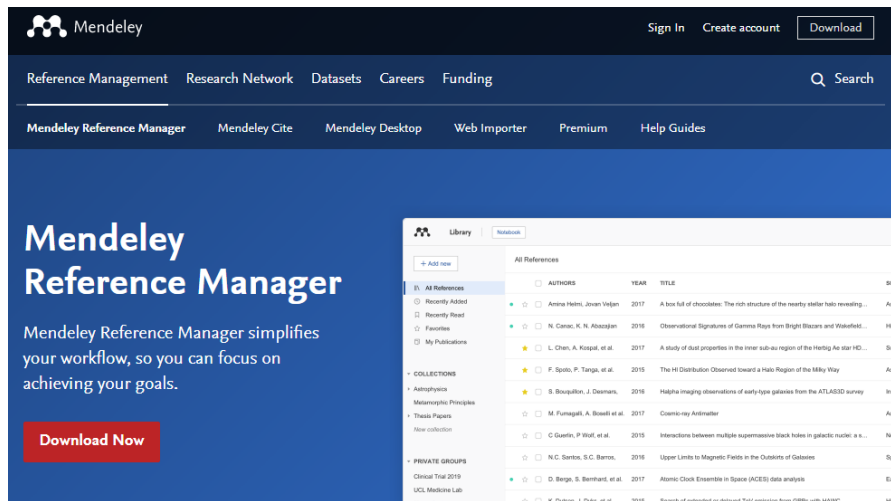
Mendeley

Sign In Create account Download

Reference Management Research Network Datasets Careers Funding Search

Mendeley Reference Manager Mendeley Cite Mendeley Desktop Web Importer Premium Help Guides

Mendeley Reference Manager

Mendeley Reference Manager simplifies your workflow, so you can focus on achieving your goals.

Download Now

Library Notebook

+ Add new

All References
Recently Added
Recently Read
Favorites
My Publications

COLLECTIONS
Astrophysics
Metamorphic Principles
Thesis Papers
New collection

PRIVATE GROUPS
Clinical Trial 2019
UCL Medicine Lab

All References

| AUTHORS | YEAR | TITLE |
|---|---|---|
| Amina Helmi, Jovan Veljan | 2017 | A box full of chocolates: The rich structure of the nearby stellar halo revealing... |
| N. Canac, K. N. Abazajian | 2016 | Observational Signatures of Gamma Rays from Bright Blazars and Wakefield... |
| L. Chen, A. Kospal, et al. | 2017 | A study of dust properties in the inner sub-au region of the Herbig Ae star HD... |
| F. Spoto, P. Tanga, et al. | 2015 | The HI Distribution Observed toward a Halo Region of the Milky Way |
| S. Bouquillon, J. Desmars, | 2016 | Halpha imaging observations of early-type galaxies from the ATLAS3D survey |
| M. Fumagalli, A. Boselli et al. | 2017 | Cosmic-ray Antimatter |
| C Guerlin, P Wolf, et al. | 2015 | Interactions between multiple supermassive black holes in galactic nuclei: a s... |
| N.C. Santos, S.C. Barros, | 2016 | Upper Limits to Magnetic Fields in the Outskirts of Galaxies |
| D. Berge, S. Bernhard, et al. | 2017 | Atomic Clock Ensemble in Space (ACES) data analysis |
| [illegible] | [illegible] | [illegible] |